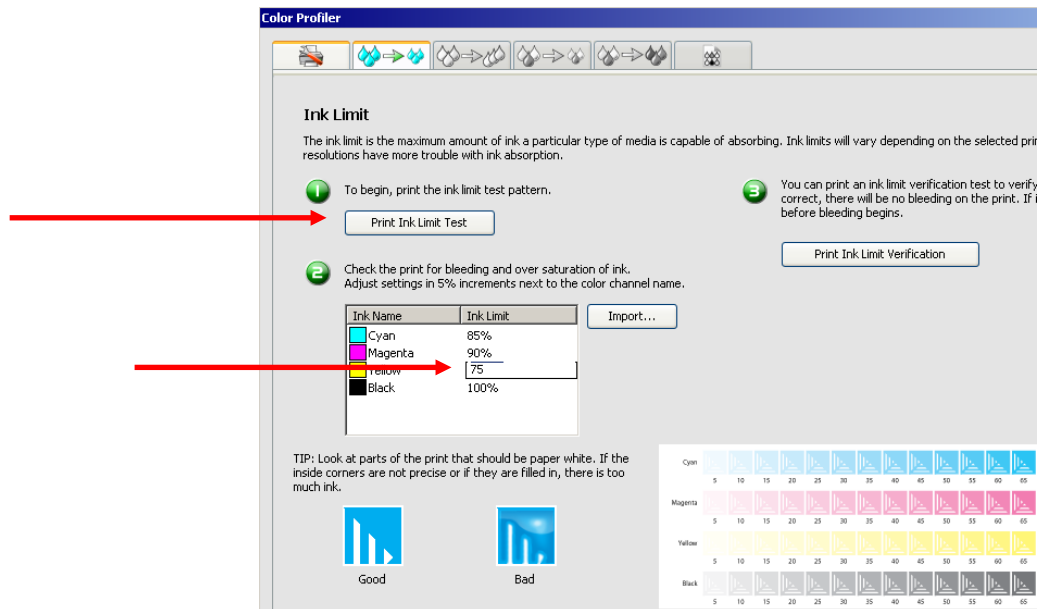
Color Profiler

Ink Limit

The ink limit is the maximum amount of ink a particular type of media is capable of absorbing. Ink limits will vary depending on the selected pri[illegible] resolutions have more trouble with ink absorption.

1 To begin, print the ink limit test pattern.

Print Ink Limit Test

2 Check the print for bleeding and over saturation of ink. Adjust settings in 5% increments next to the color channel name.

| Ink Name | Ink Limit |
|---|---|
| Cyan | 85% |
| Magenta | 90% |
| Yellow | 75 |
| Black | 100% |

Import...

3 You can print an ink limit verification test to verify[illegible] correct, there will be no bleeding on the print. If i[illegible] before bleeding begins.

Print Ink Limit Verification

TIP: Look at parts of the print that should be paper white. If the inside corners are not precise or if they are filled in, there is too much ink.

Good

Bad

Cyan
5 10 15 20 25 30 35 40 45 50 55 60 65
Magenta
5 10 15 20 25 30 35 40 45 50 55 60 65
Yellow
5 10 15 20 25 30 35 40 45 50 55 60 65
Black
5 10 15 20 25 30 35 40 45 50 55 60 65